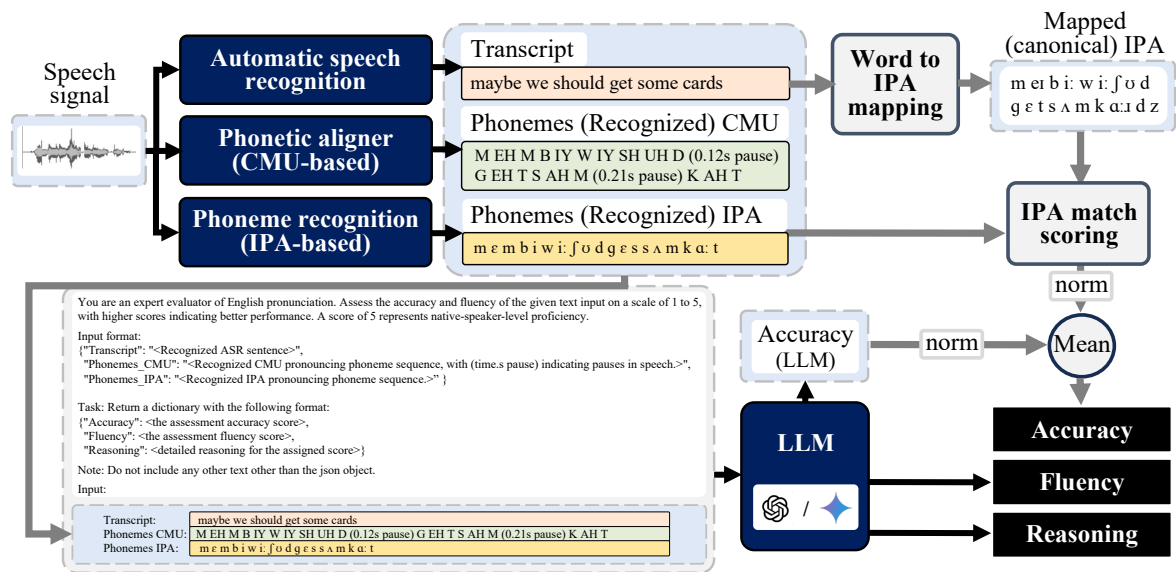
Speech signal

Automatic speech recognition

Phonetic aligner (CMU-based)

Phoneme recognition (IPA-based)

Transcript

maybe we should get some cards

Phonemes (Recognized) CMU

M EH M B IY W IY SH UH D (0.12s pause) G EH T S AH M (0.21s pause) K AH T

Phonemes (Recognized) IPA

m ɛ m b i w iː ʃ ʊ d g ɛ s s ʌ m k ɑː t

Word to IPA mapping

Mapped (canonical) IPA

m eɪ b iː w iː ʃ ʊ d ɡ ɛ t s ʌ m k ɑːɪ d z

IPA match scoring

norm

You are an expert evaluator of English pronunciation. Assess the accuracy and fluency of the given text input on a scale of 1 to 5, with higher scores indicating better performance. A score of 5 represents native-speaker-level proficiency.

Input format:
{"Transcript": "<Recognized ASR sentence>",
"Phonemes_CMU": "<Recognized CMU pronouncing phoneme sequence, with (time.s pause) indicating pauses in speech.>",
"Phonemes_IPA": "<Recognized IPA pronouncing phoneme sequence.>" }

Task: Return a dictionary with the following format:
{"Accuracy": <the assessment accuracy score>,
"Fluency": <the assessment fluency score>,
"Reasoning": <detailed reasoning for the assigned score>}

Note: Do not include any other text other than the json object.

Input:

| Transcript: | maybe we should get some cards |
|---|---|
| Phonemes CMU: | M EH M B IY W IY SH UH D (0.12s pause) G EH T S AH M (0.21s pause) K AH T |
| Phonemes IPA: | m ɛ m b i w iː ʃ ʊ d g ɛ s s ʌ m k ɑː t |

Accuracy (LLM)

norm

Mean

LLM

/

Accuracy

Fluency

Reasoning